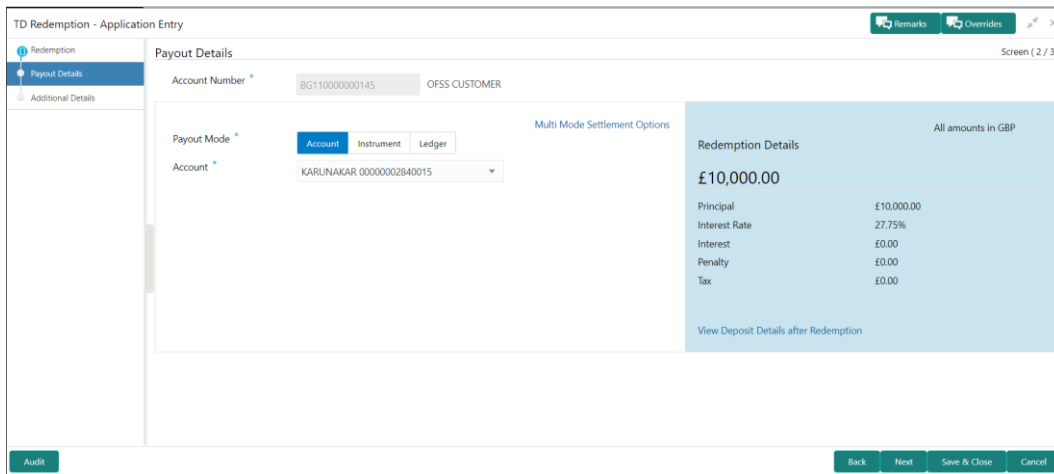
TD Redemption - Application Entry

Remarks Overrides

Redemption
Payout Details
Additional Details

Payout Details

Screen ( 2 / 3

Account Number * BG110000000145 OFSS CUSTOMER

Multi Mode Settlement Options

Payout Mode * Account Instrument Ledger

Account * KARUNAKAR 00000002840015

Redemption Details

All amounts in GBP

£10,000.00

| | |
|---|---|
| Principal | £10,000.00 |
| Interest Rate | 27.75% |
| Interest | £0.00 |
| Penalty | £0.00 |
| Tax | £0.00 |

View Deposit Details after Redemption

Audit

Back Next Save & Close Cancel